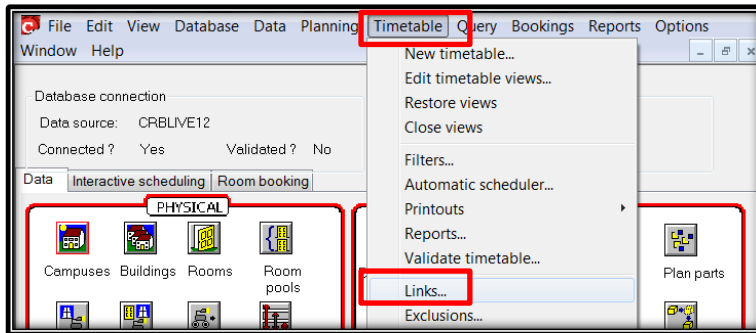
File Edit View Database Data Planning Timetable Query Bookings Reports Options
Window Help

Database connection
Data source: CRBLIVE12
Connected ? Yes Validated ? No

Data | Interactive scheduling | Room booking

PHYSICAL
Campuses Buildings Rooms Room pools

New timetable...
Edit timetable views...
Restore views
Close views
Filters...
Automatic scheduler...
Printouts
Reports...
Validate timetable...
Links...
Exclusions...

Plan parts